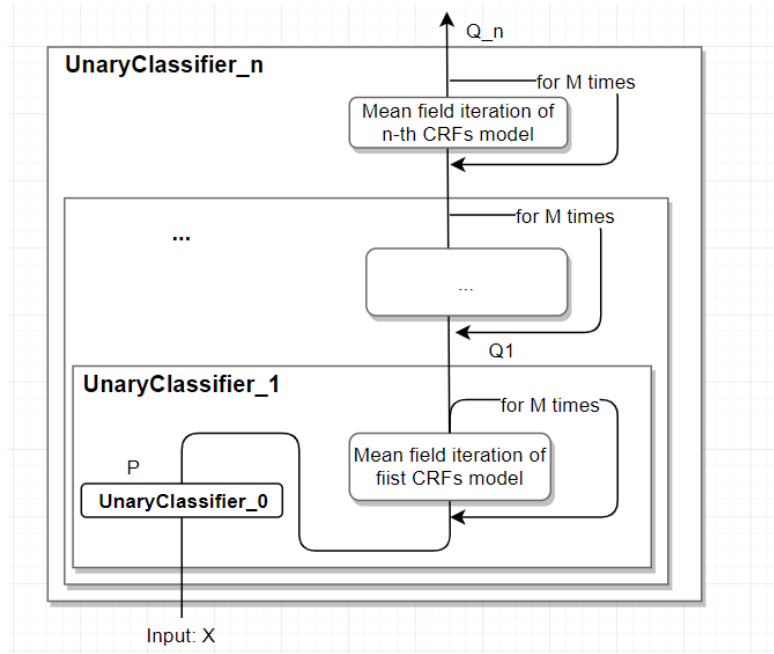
Q_n

UnaryClassifier_n

for M times

Mean field iteration of n-th CRFs model

for M times

...

...

Q1

UnaryClassifier_1

for M times

P

Mean field iteration of fiist CRFs model

UnaryClassifier_0

Input: X